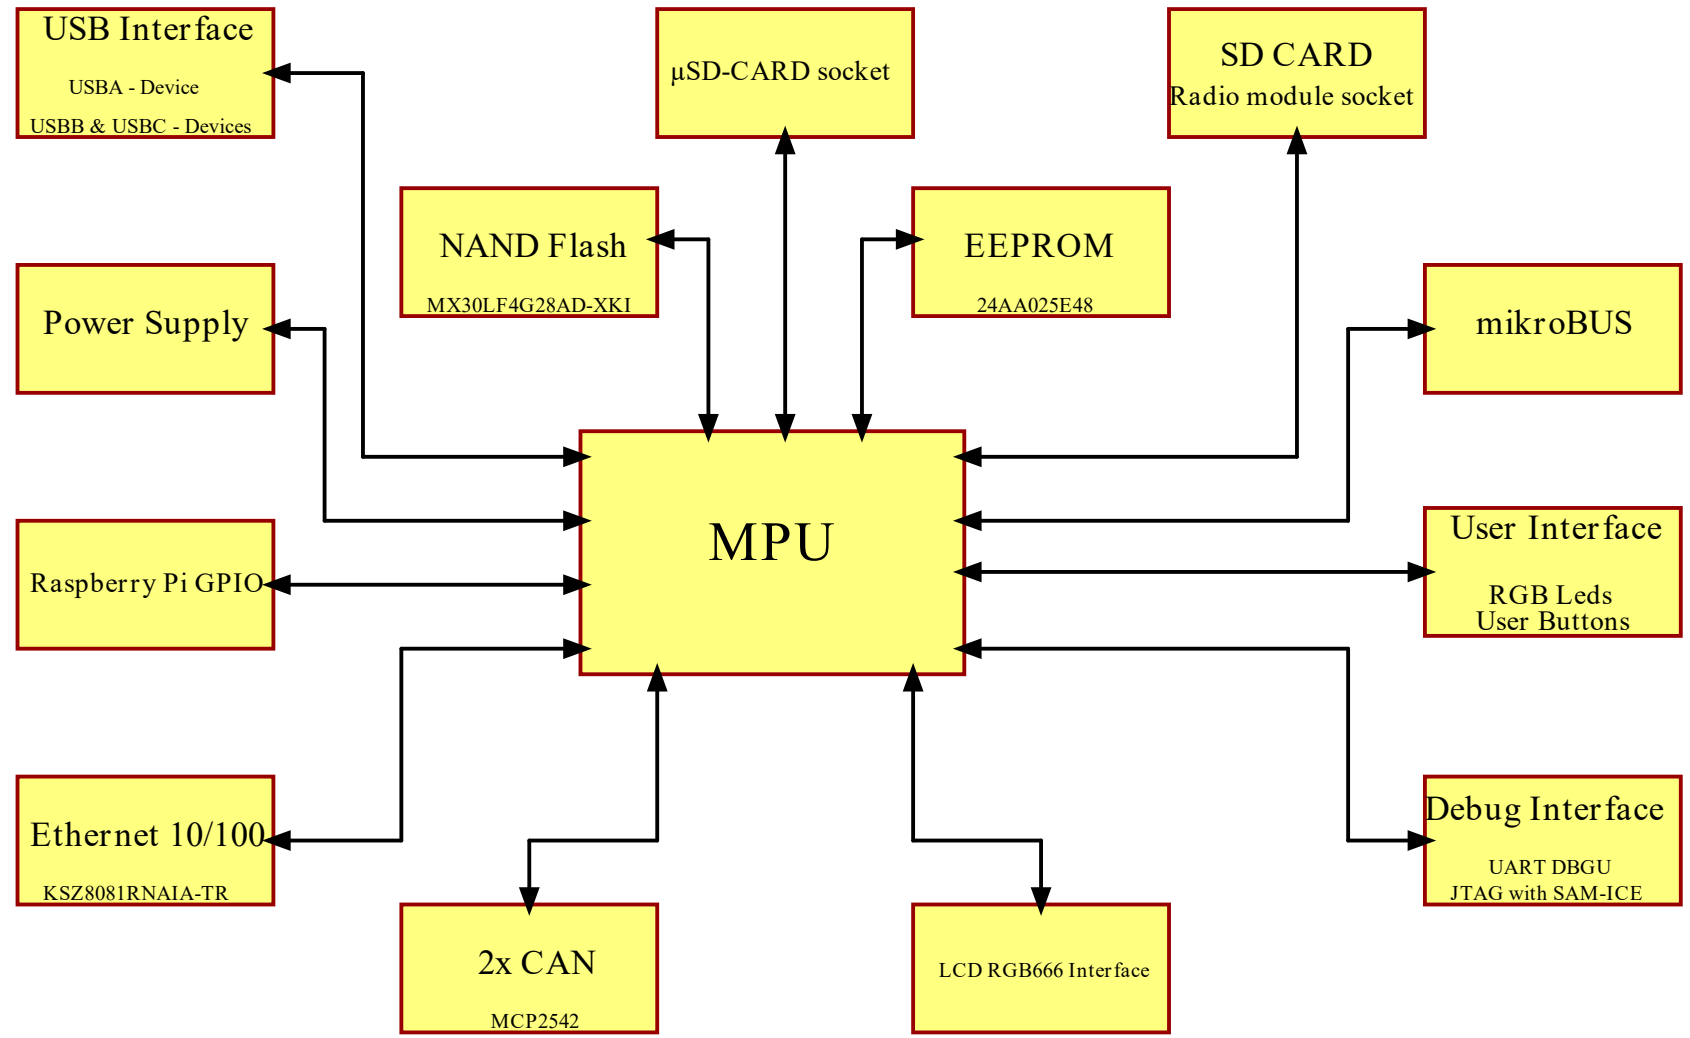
USB Interface
USBA - Device
USBB & USBC - Devices

µSD-CARD socket

SD CARD
Radio module socket

NAND Flash
MX30LF4G28AD-XKI

EEPROM
24AA025E48

Power Supply

mikroBUS

MPU

Raspberry Pi GPIO

User Interface
RGB Leds
User Buttons

Ethernet 10/100
KSZ8081RNAIA-TR

Debug Interface
UART DBGU
JTAG with SAM-ICE

2x CAN
MCP2542

LCD RGB666 Interface